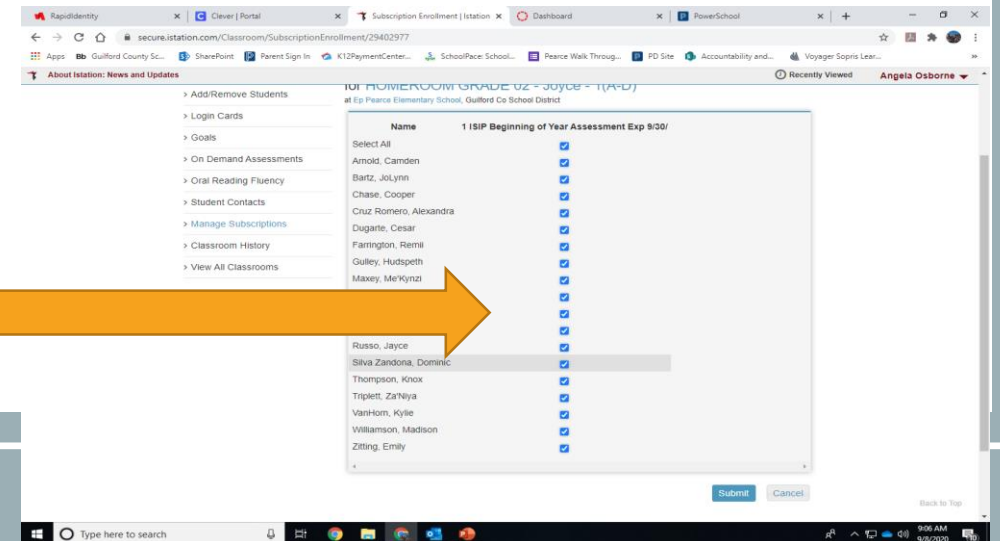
RapidIdentity | Clever | Portal | Subscription Enrollment | Istation | Dashboard | PowerSchool

secure.istation.com/Classroom/SubscriptionEnrollment/29402977

Apps Guilford County Sc... SharePoint Parent Sign In K12PaymentCenter... SchoolPace: School... Pearce Walk Throug... PD Site Accountability and... Voyager Sopris Lear...

About Istation: News and Updates Recently Viewed Angela Osborne

> Add/Remove Students
> Login Cards
> Goals
> On Demand Assessments
> Oral Reading Fluency
> Student Contacts
> Manage Subscriptions
> Classroom History
> View All Classrooms

for HOMEROOM GRADE 02 - Joyce - 1(A-D)
at Ep Pearce Elementary School, Guilford Co School District

| Name | 1 ISIP Beginning of Year Assessment Exp 9/30/ |
|---|---|
| Select All | ☑ |
| Arnold, Camden | ☑ |
| Bartz, JoLynn | ☑ |
| Chase, Cooper | ☑ |
| Cruz Romero, Alexandra | ☑ |
| Dugarte, Cesar | ☑ |
| Farrington, Remi | ☑ |
| Gulley, Hudspeth | ☑ |
| Maxey, Me'Kynzi | ☑ |
| | ☑ |
| | ☑ |
| | ☑ |
| Russo, Jayce | ☑ |
| Silva Zandona, Dominic | ☑ |
| Thompson, Knox | ☑ |
| Triplett, Za'Niya | ☑ |
| VanHorn, Kylie | ☑ |
| Williamson, Madison | ☑ |
| Zitting, Emily | ☑ |

Submit Cancel

Back to Top

Type here to search

9:06 AM 9/8/2020